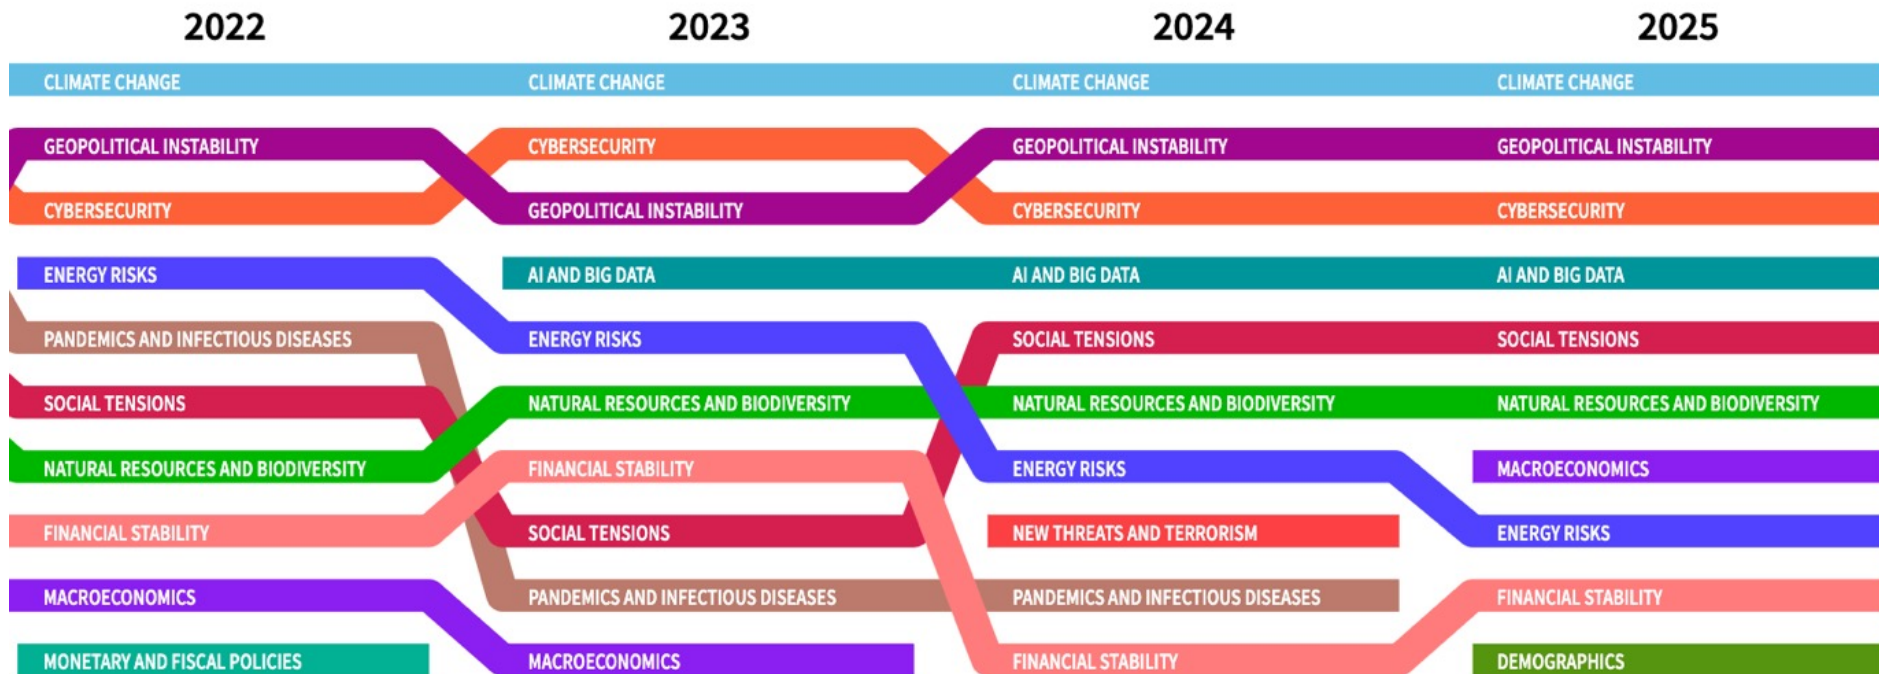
2022
2023
2024
2025

CLIMATE CHANGE
CLIMATE CHANGE
CLIMATE CHANGE
CLIMATE CHANGE

GEOPOLITICAL INSTABILITY
CYBERSECURITY
GEOPOLITICAL INSTABILITY
GEOPOLITICAL INSTABILITY

CYBERSECURITY
GEOPOLITICAL INSTABILITY
CYBERSECURITY
CYBERSECURITY

ENERGY RISKS
AI AND BIG DATA
AI AND BIG DATA
AI AND BIG DATA

PANDEMICS AND INFECTIOUS DISEASES
ENERGY RISKS
SOCIAL TENSIONS
SOCIAL TENSIONS

SOCIAL TENSIONS
NATURAL RESOURCES AND BIODIVERSITY
NATURAL RESOURCES AND BIODIVERSITY
NATURAL RESOURCES AND BIODIVERSITY

NATURAL RESOURCES AND BIODIVERSITY
FINANCIAL STABILITY
ENERGY RISKS
MACROECONOMICS

FINANCIAL STABILITY
SOCIAL TENSIONS
NEW THREATS AND TERRORISM
ENERGY RISKS

MACROECONOMICS
PANDEMICS AND INFECTIOUS DISEASES
PANDEMICS AND INFECTIOUS DISEASES
FINANCIAL STABILITY

MONETARY AND FISCAL POLICIES
MACROECONOMICS
FINANCIAL STABILITY
DEMOGRAPHICS